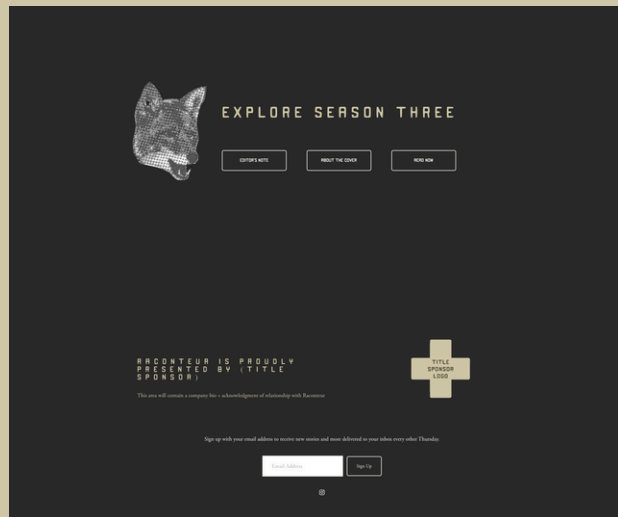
EXPLORE SEASON THREE

EDITOR'S NOTE

ABOUT THE COVER

READ NOW

RACONTEUR IS PROUDLY PRESENTED BY (TITLE SPONSOR)

This area will contain a company bio + acknowledgment of relationship with Raconteur

TITLE SPONSOR LOGO

Sign up with your email address to receive new stories and more delivered to your inbox every other Thursday.

Email Address

Sign Up